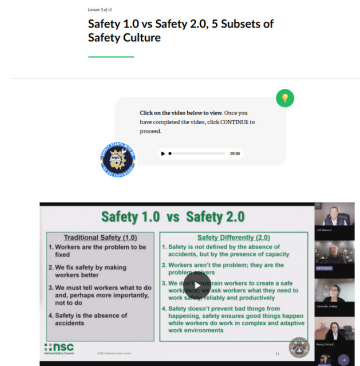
Lesson 5 of 8

Safety 1.0 vs Safety 2.0, 5 Subsets of Safety Culture

Click on the video below to view. Once you have completed the video, click CONTINUE to proceed.

00:00

Safety 1.0 vs Safety 2.0

Traditional Safety (1.0)

1. Workers are the problem to be fixed

2. We fix safety by making workers better

3. We must tell workers what to do and, perhaps more importantly, not to do

4. Safety is the absence of accidents

Safety Differently (2.0)

1. Safety is not defined by the absence of accidents, but by the presence of capacity

2. Workers aren't the problem; they are the problem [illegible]

3. We d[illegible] train workers to create a safe workpl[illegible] ask workers what they need to work safely, reliably and productively

4. Safety doesn't prevent bad things from happening, safety ensures good things happen while workers do work in complex and adaptive work environments

nsc
National Safety Council